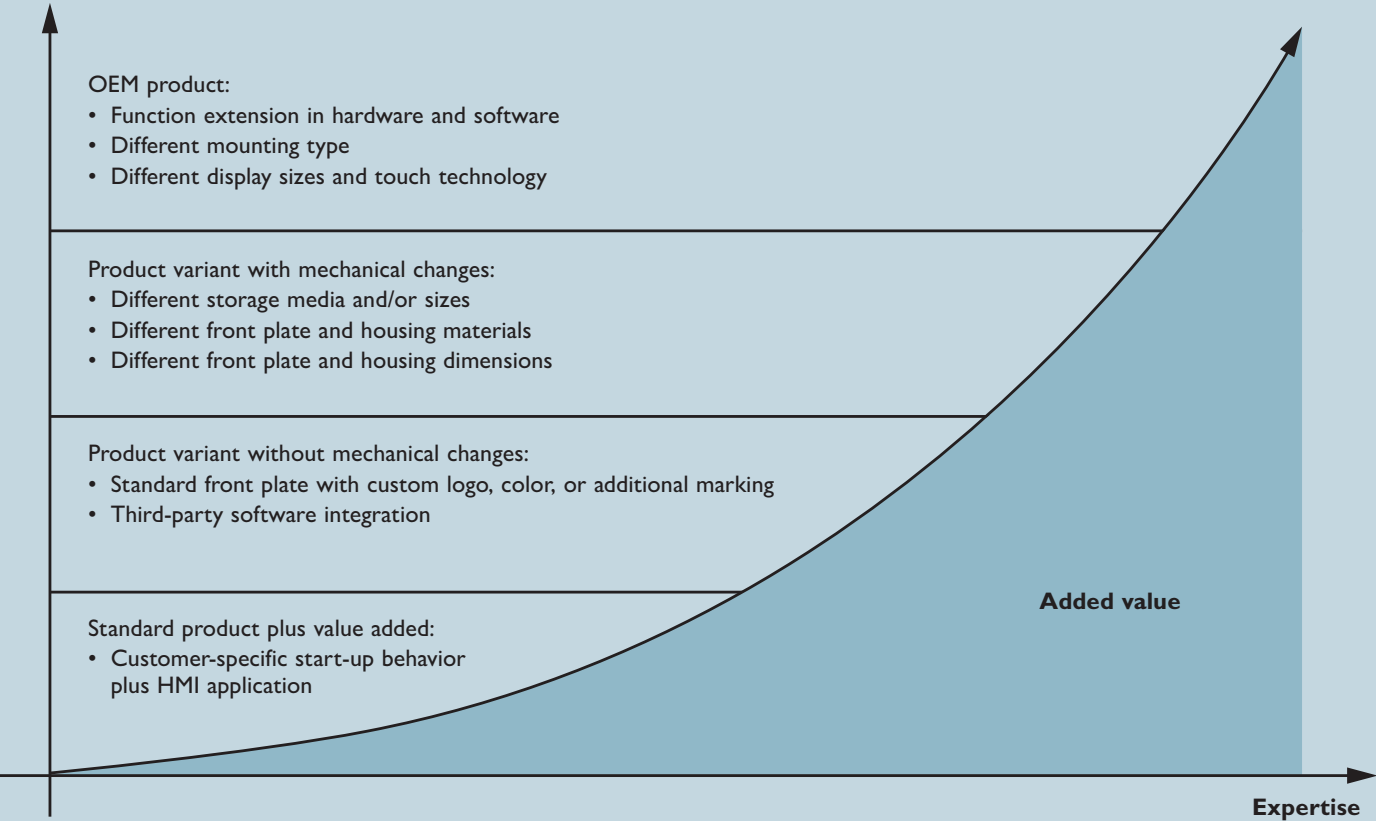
OEM product:
• Function extension in hardware and software
• Different mounting type
• Different display sizes and touch technology

Product variant with mechanical changes:
• Different storage media and/or sizes
• Different front plate and housing materials
• Different front plate and housing dimensions

Product variant without mechanical changes:
• Standard front plate with custom logo, color, or additional marking
• Third-party software integration

Standard product plus value added:
• Customer-specific start-up behavior plus HMI application

Added value

Expertise